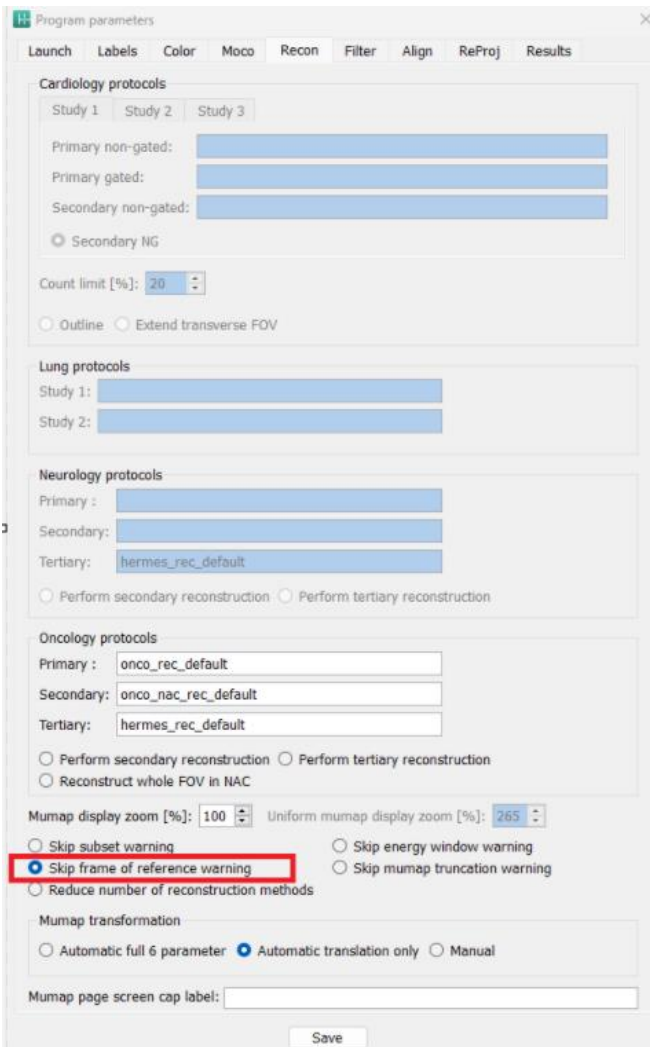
Program parameters

Launch Labels Color Moco Recon Filter Align ReProj Results

Cardiology protocols

Study 1 Study 2 Study 3

Primary non-gated:

Primary gated:

Secondary non-gated:

Secondary NG

Count limit [%]: 20

Outline Extend transverse FOV

Lung protocols

Study 1:

Study 2:

Neurology protocols

Primary :

Secondary:

Tertiary: hermes_rec_default

Perform secondary reconstruction Perform tertiary reconstruction

Oncology protocols

Primary : onco_rec_default

Secondary: onco_nac_rec_default

Tertiary: hermes_rec_default

Perform secondary reconstruction Perform tertiary reconstruction

Reconstruct whole FOV in NAC

Mumap display zoom [%]: 100 Uniform mumap display zoom [%]: 265

Skip subset warning

Skip energy window warning

Skip frame of reference warning

Skip mumap truncation warning

Reduce number of reconstruction methods

Mumap transformation

Automatic full 6 parameter Automatic translation only Manual

Mumap page screen cap label:

Save